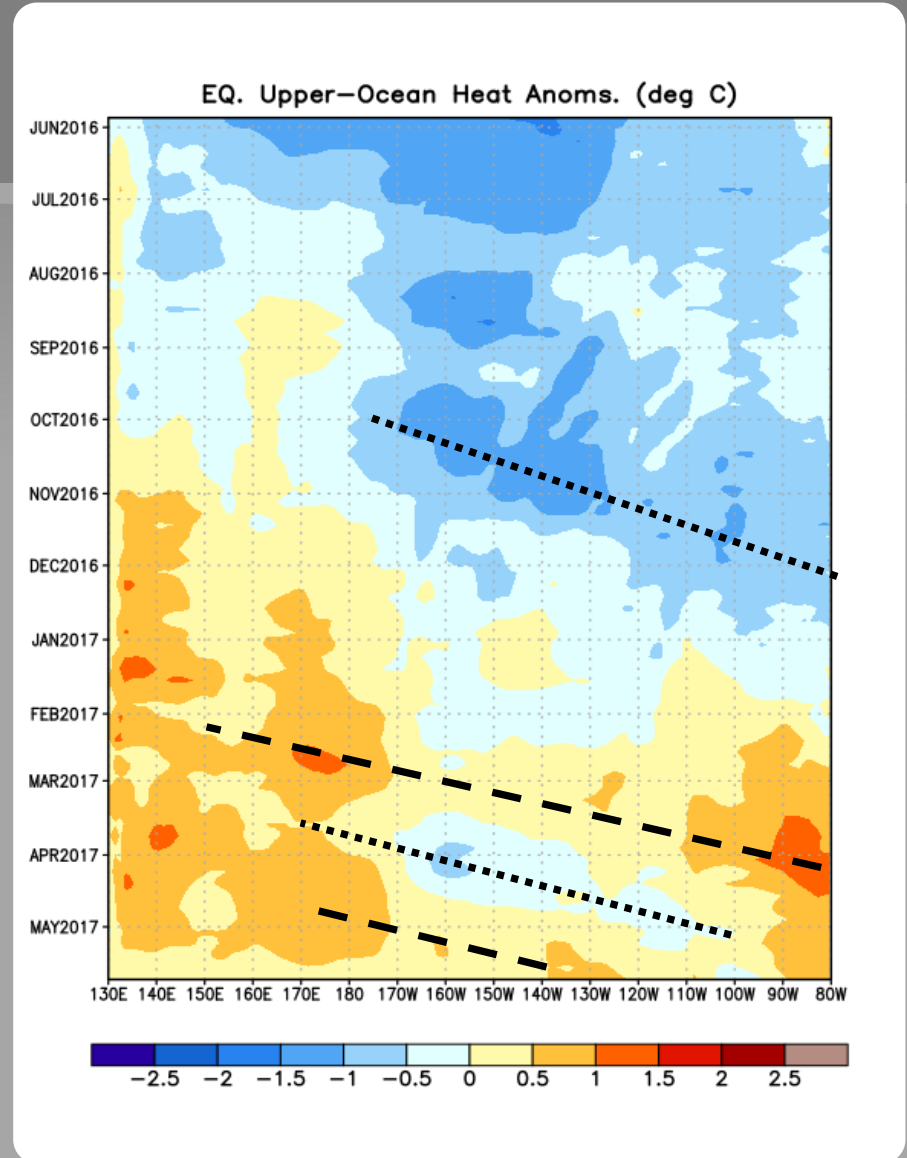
EQ. Upper−Ocean Heat Anoms. (deg C)

JUN2016
JUL2016
AUG2016
SEP2016
OCT2016
NOV2016
DEC2016
JAN2017
FEB2017
MAR2017
APR2017
MAY2017

130E 140E 150E 160E 170E 180 170W 160W 150W 140W 130W 120W 110W 100W 90W 80W

−2.5 −2 −1.5 −1 −0.5 0 0.5 1 1.5 2 2.5